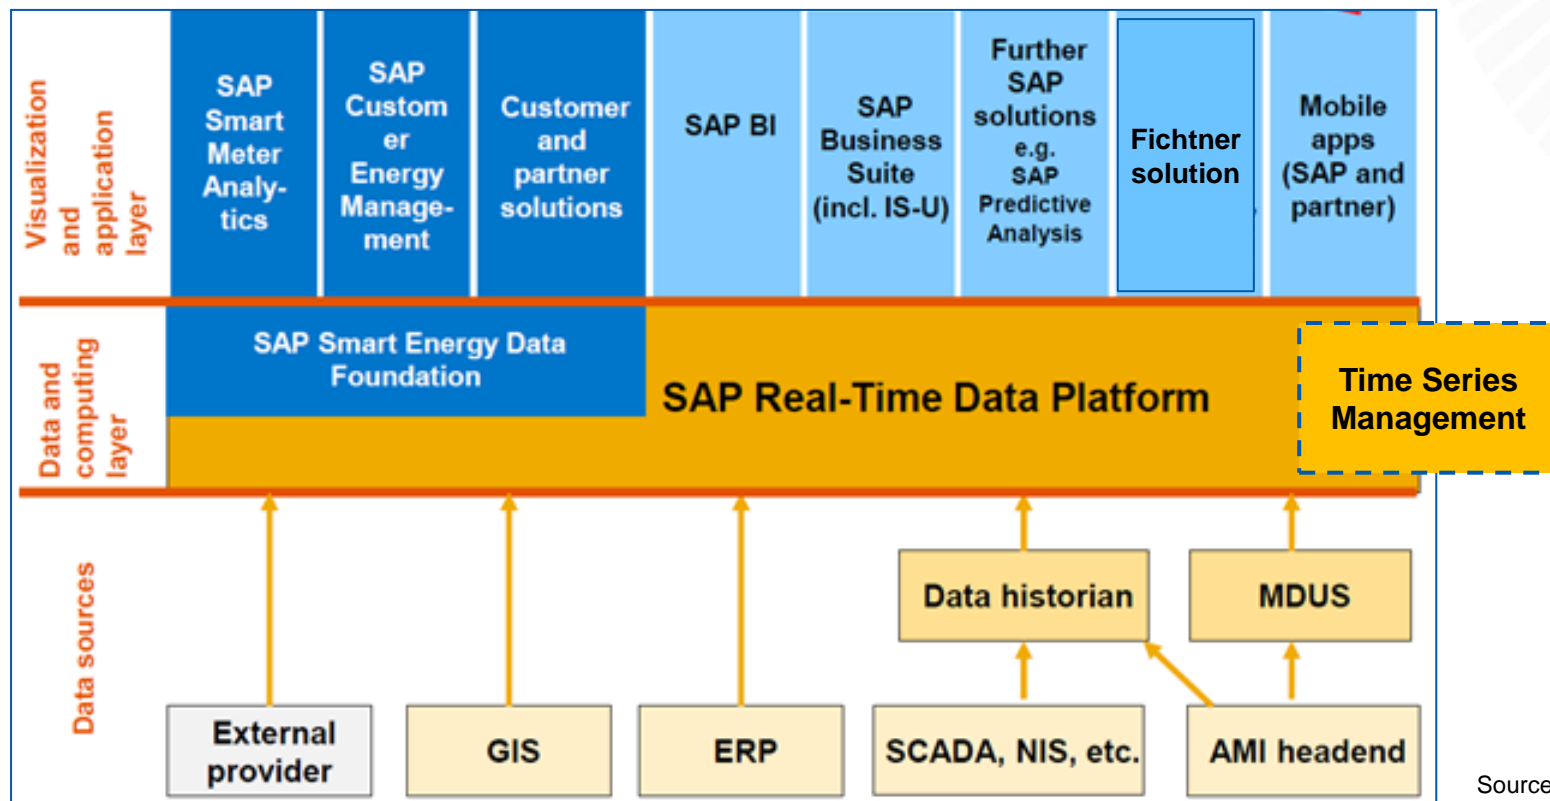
Visualization and application layer

SAP Smart Meter Analytics

SAP Customer Energy Management

Customer and partner solutions

SAP BI

SAP Business Suite (incl. IS-U)

Further SAP solutions e.g. SAP Predictive Analysis

Fichtner solution

Mobile apps (SAP and partner)

Data and computing layer

SAP Smart Energy Data Foundation

SAP Real-Time Data Platform

Time Series Management

Data sources

Data historian

MDUS

External provider

GIS

ERP

SCADA, NIS, etc.

AMI headend

Source